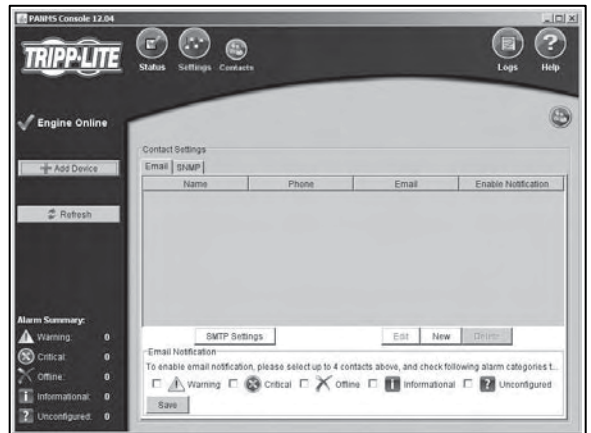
PANMS Console 12.04

TRIPP·LITE

Status Settings Contacts

Logs Help

Engine Online

Add Device

Refresh

Contact Settings

Email SNMP

| Name | Phone | Email | Enable Notification |
|---|---|---|---|

SMTP Settings

Edit New Delete

Email Notification

To enable email notification, please select up to 4 contacts above, and check following alarm categories t...

Warning Critical Offline Informational Unconfigured

Save

Alarm Summary:

Warning: 0

Critical: 0

Offline: 0

Informational: 0

Unconfigured: 0